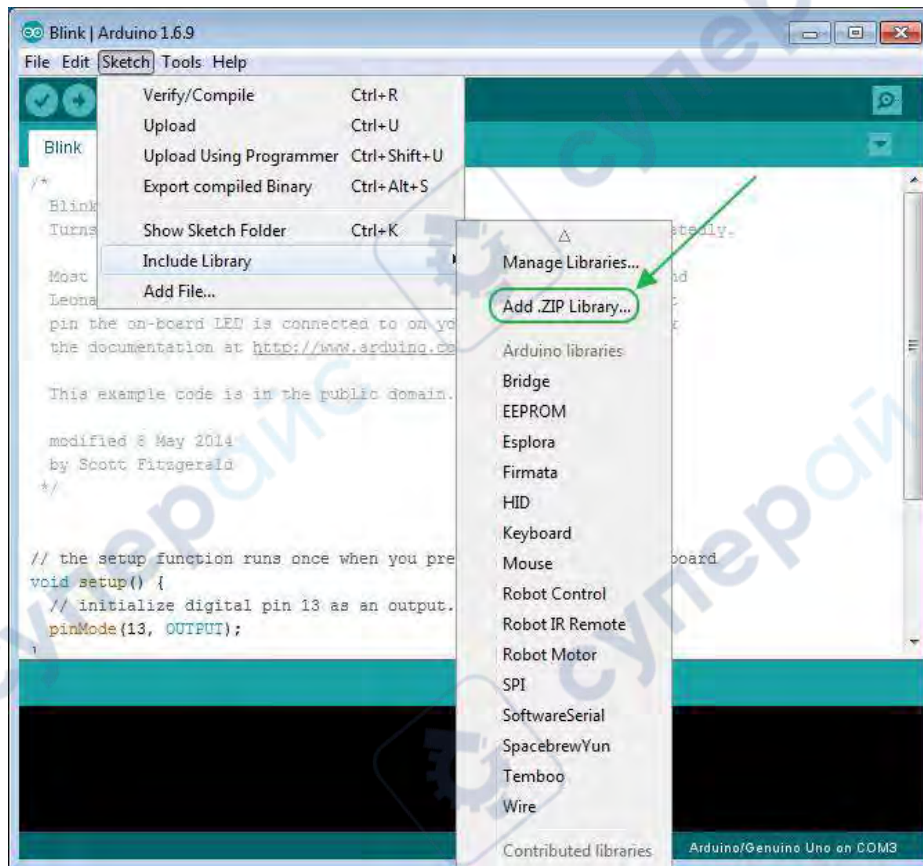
Blink | Arduino 1.6.9

File Edit Sketch Tools Help

Blink

Verify/Compile Ctrl+R
Upload Ctrl+U
Upload Using Programmer Ctrl+Shift+U
Export compiled Binary Ctrl+Alt+S
Show Sketch Folder Ctrl+K
Include Library
Add File...

Manage Libraries...
Add .ZIP Library...
Arduino libraries
Bridge
EEPROM
Esplora
Firmata
HID
Keyboard
Mouse
Robot Control
Robot IR Remote
Robot Motor
SPI
SoftwareSerial
SpacebrewYun
Temboo
Wire
Contributed libraries

/*
Blink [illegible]
Turns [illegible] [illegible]tedly.

Most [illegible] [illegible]nd
Leona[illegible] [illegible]
pin the on-board LED is connected to on yo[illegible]
the documentation at http://www.arduino.co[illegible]

This example code is in the public domain.

modified 8 May 2014
by Scott Fitzgerald
*/

// the setup function runs once when you pre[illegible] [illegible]board
void setup() {
// initialize digital pin 13 as an output.
pinMode(13, OUTPUT);
}

Arduino/Genuino Uno on COM3